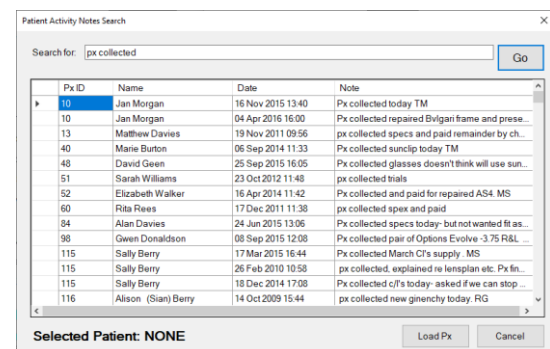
Patient Activity Notes Search

Search for: px collected

Go

| Px ID | Name | Date | Note |
|---|---|---|---|
| 10 | Jan Morgan | 16 Nov 2015 13:40 | Px collected today TM |
| 10 | Jan Morgan | 04 Apr 2016 16:00 | Px collected repaired Bvlgari frame and prese... |
| 13 | Matthew Davies | 19 Nov 2011 09:56 | px collected specs and paid remainder by ch... |
| 40 | Marie Burton | 06 Sep 2014 11:33 | Px collected sunclip today TM |
| 48 | David Geen | 25 Sep 2015 16:05 | Px collected glasses doesn't think will use sun... |
| 51 | Sarah Williams | 23 Oct 2012 11:48 | px collected trials |
| 52 | Elizabeth Walker | 16 Apr 2014 11:42 | Px collected and paid for repaired AS4. MS |
| 60 | Rita Rees | 17 Dec 2011 11:38 | px collected spex and paid |
| 84 | Alan Davies | 24 Jun 2015 13:06 | Px collected specs today- but not wanted fit as... |
| 98 | Gwen Donaldson | 08 Sep 2015 12:08 | Px collected pair of Options Evolve -3.75 R&L ... |
| 115 | Sally Berry | 17 Mar 2015 16:44 | Px collected March Cl's supply . MS |
| 115 | Sally Berry | 26 Feb 2010 10:58 | px collected, explained re lensplan etc. Px fin... |
| 115 | Sally Berry | 18 Dec 2014 17:08 | Px collected c/l's today- asked if we can stop ... |
| 116 | Alison (Sian) Berry | 14 Oct 2009 15:44 | px collected new ginenchy today. RG |

Selected Patient: NONE

Load Px

Cancel